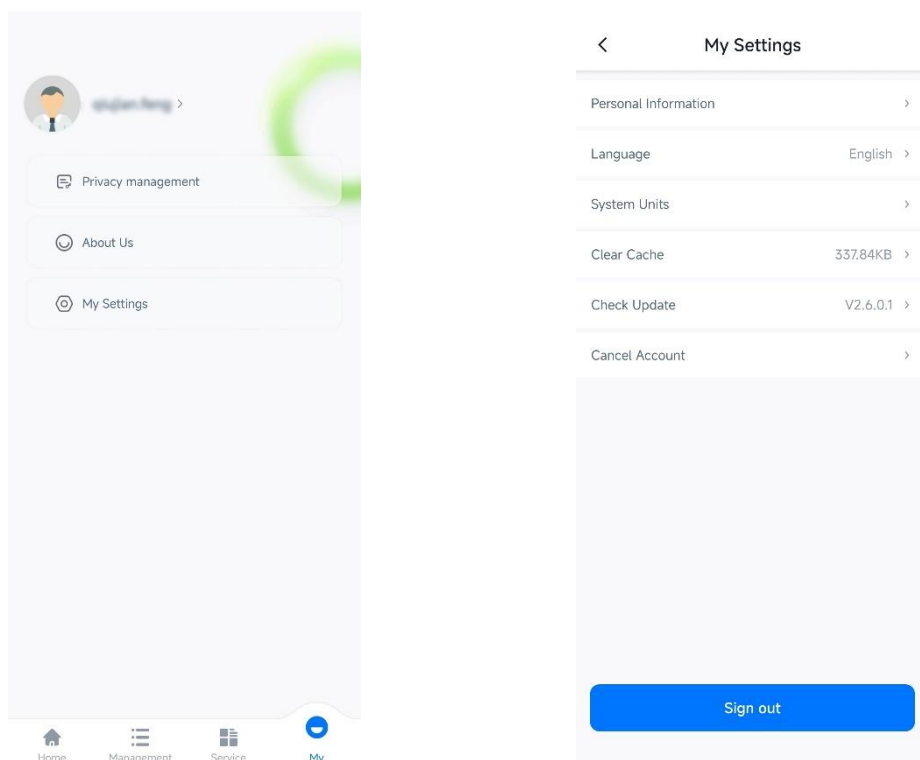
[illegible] >

Privacy management

About Us

My Settings

Home Management Service My

<

My Settings

Personal Information >

Language English >

System Units >

Clear Cache 337.84KB >

Check Update V2.6.0.1 >

Cancel Account >

Sign out